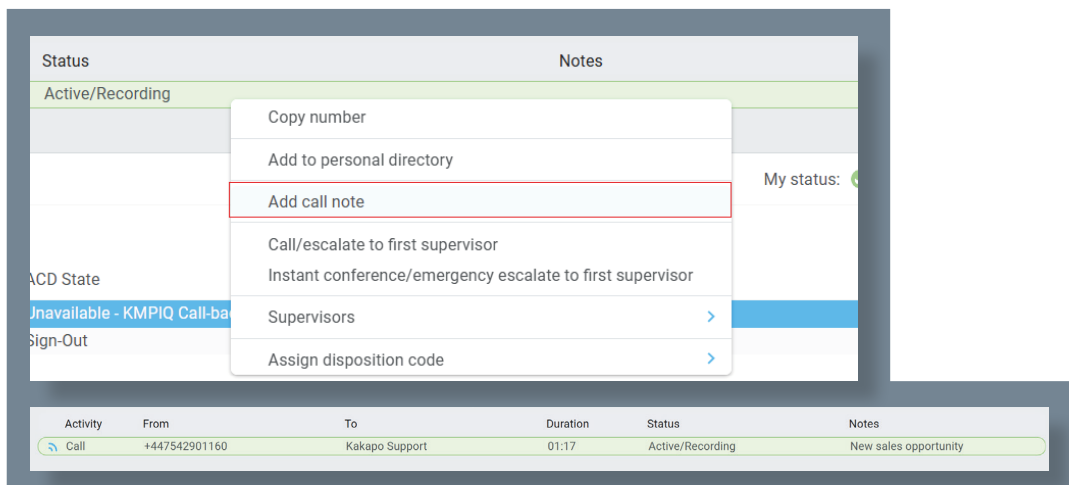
Status | Notes
Active/Recording

Copy number
Add to personal directory
Add call note
Call/escalate to first supervisor
Instant conference/emergency escalate to first supervisor
Supervisors
Assign disposition code

My status:

ACD State
Unavailable - KMPIQ Call-bac
Sign-Out

| Activity | From | To | Duration | Status | Notes |
|---|---|---|---|---|---|
| Call | +447542901160 | Kakapo Support | 01:17 | Active/Recording | New sales opportunity |